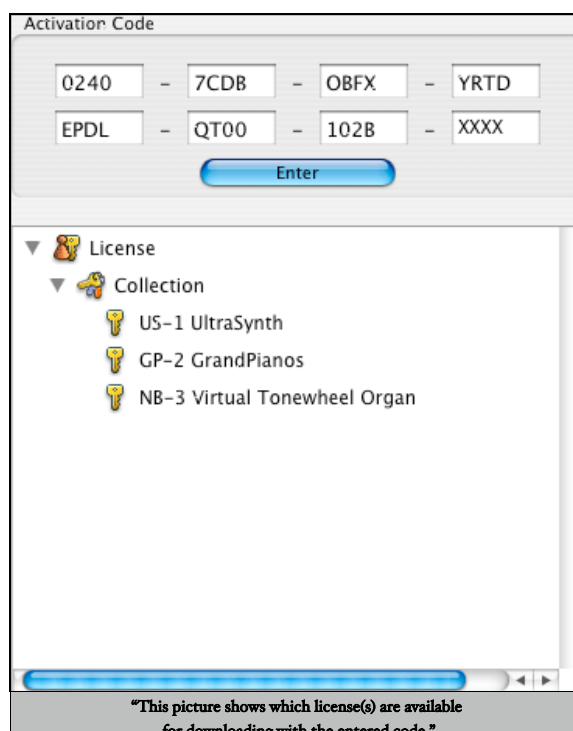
Activation Code

0240 – 7CDB – OBFX – YRTD

EPDL – QT00 – 102B – XXXX

Enter

License

Collection

US-1 UltraSynth

GP-2 GrandPianos

NB-3 Virtual Tonewheel Organ

"This picture shows which license(s) are available for downloading with the entered code."